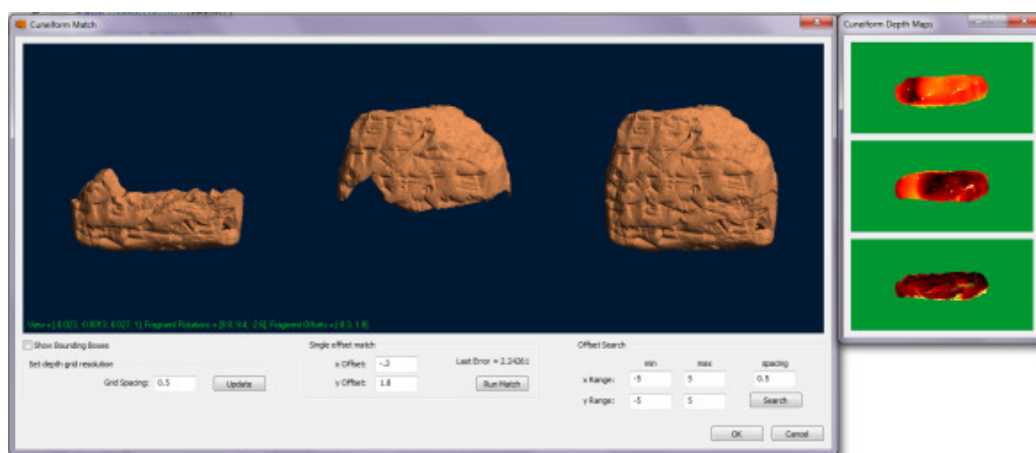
Cuneiform Match

Cuneiform Depth Maps

View = [-0.023, -0.0013, 0.027, 1], Fragment Rotations = [0.0, 0.4, -2.0], Fragment Offsets = [-0.3, 1.8]

Show Bounding Boxes

Set depth grid resolution

Grid Spacing: 0.5

Update

Single offset match

x Offset: -.3

y Offset: 1.8

Last Error = 2.24361

Run Match

Offset Search

min

max

spacing

x Range: -5 5 0.5

y Range: -5 5

Search

OK

Cancel